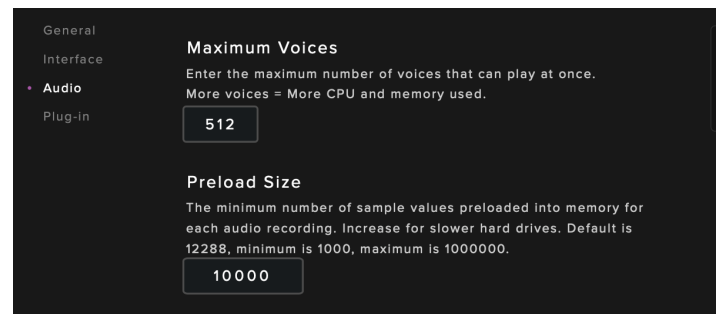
General
Interface
Audio
Plug-in

Maximum Voices

Enter the maximum number of voices that can play at once. More voices = More CPU and memory used.

512

Preload Size

The minimum number of sample values preloaded into memory for each audio recording. Increase for slower hard drives. Default is 12288, minimum is 1000, maximum is 1000000.

10000